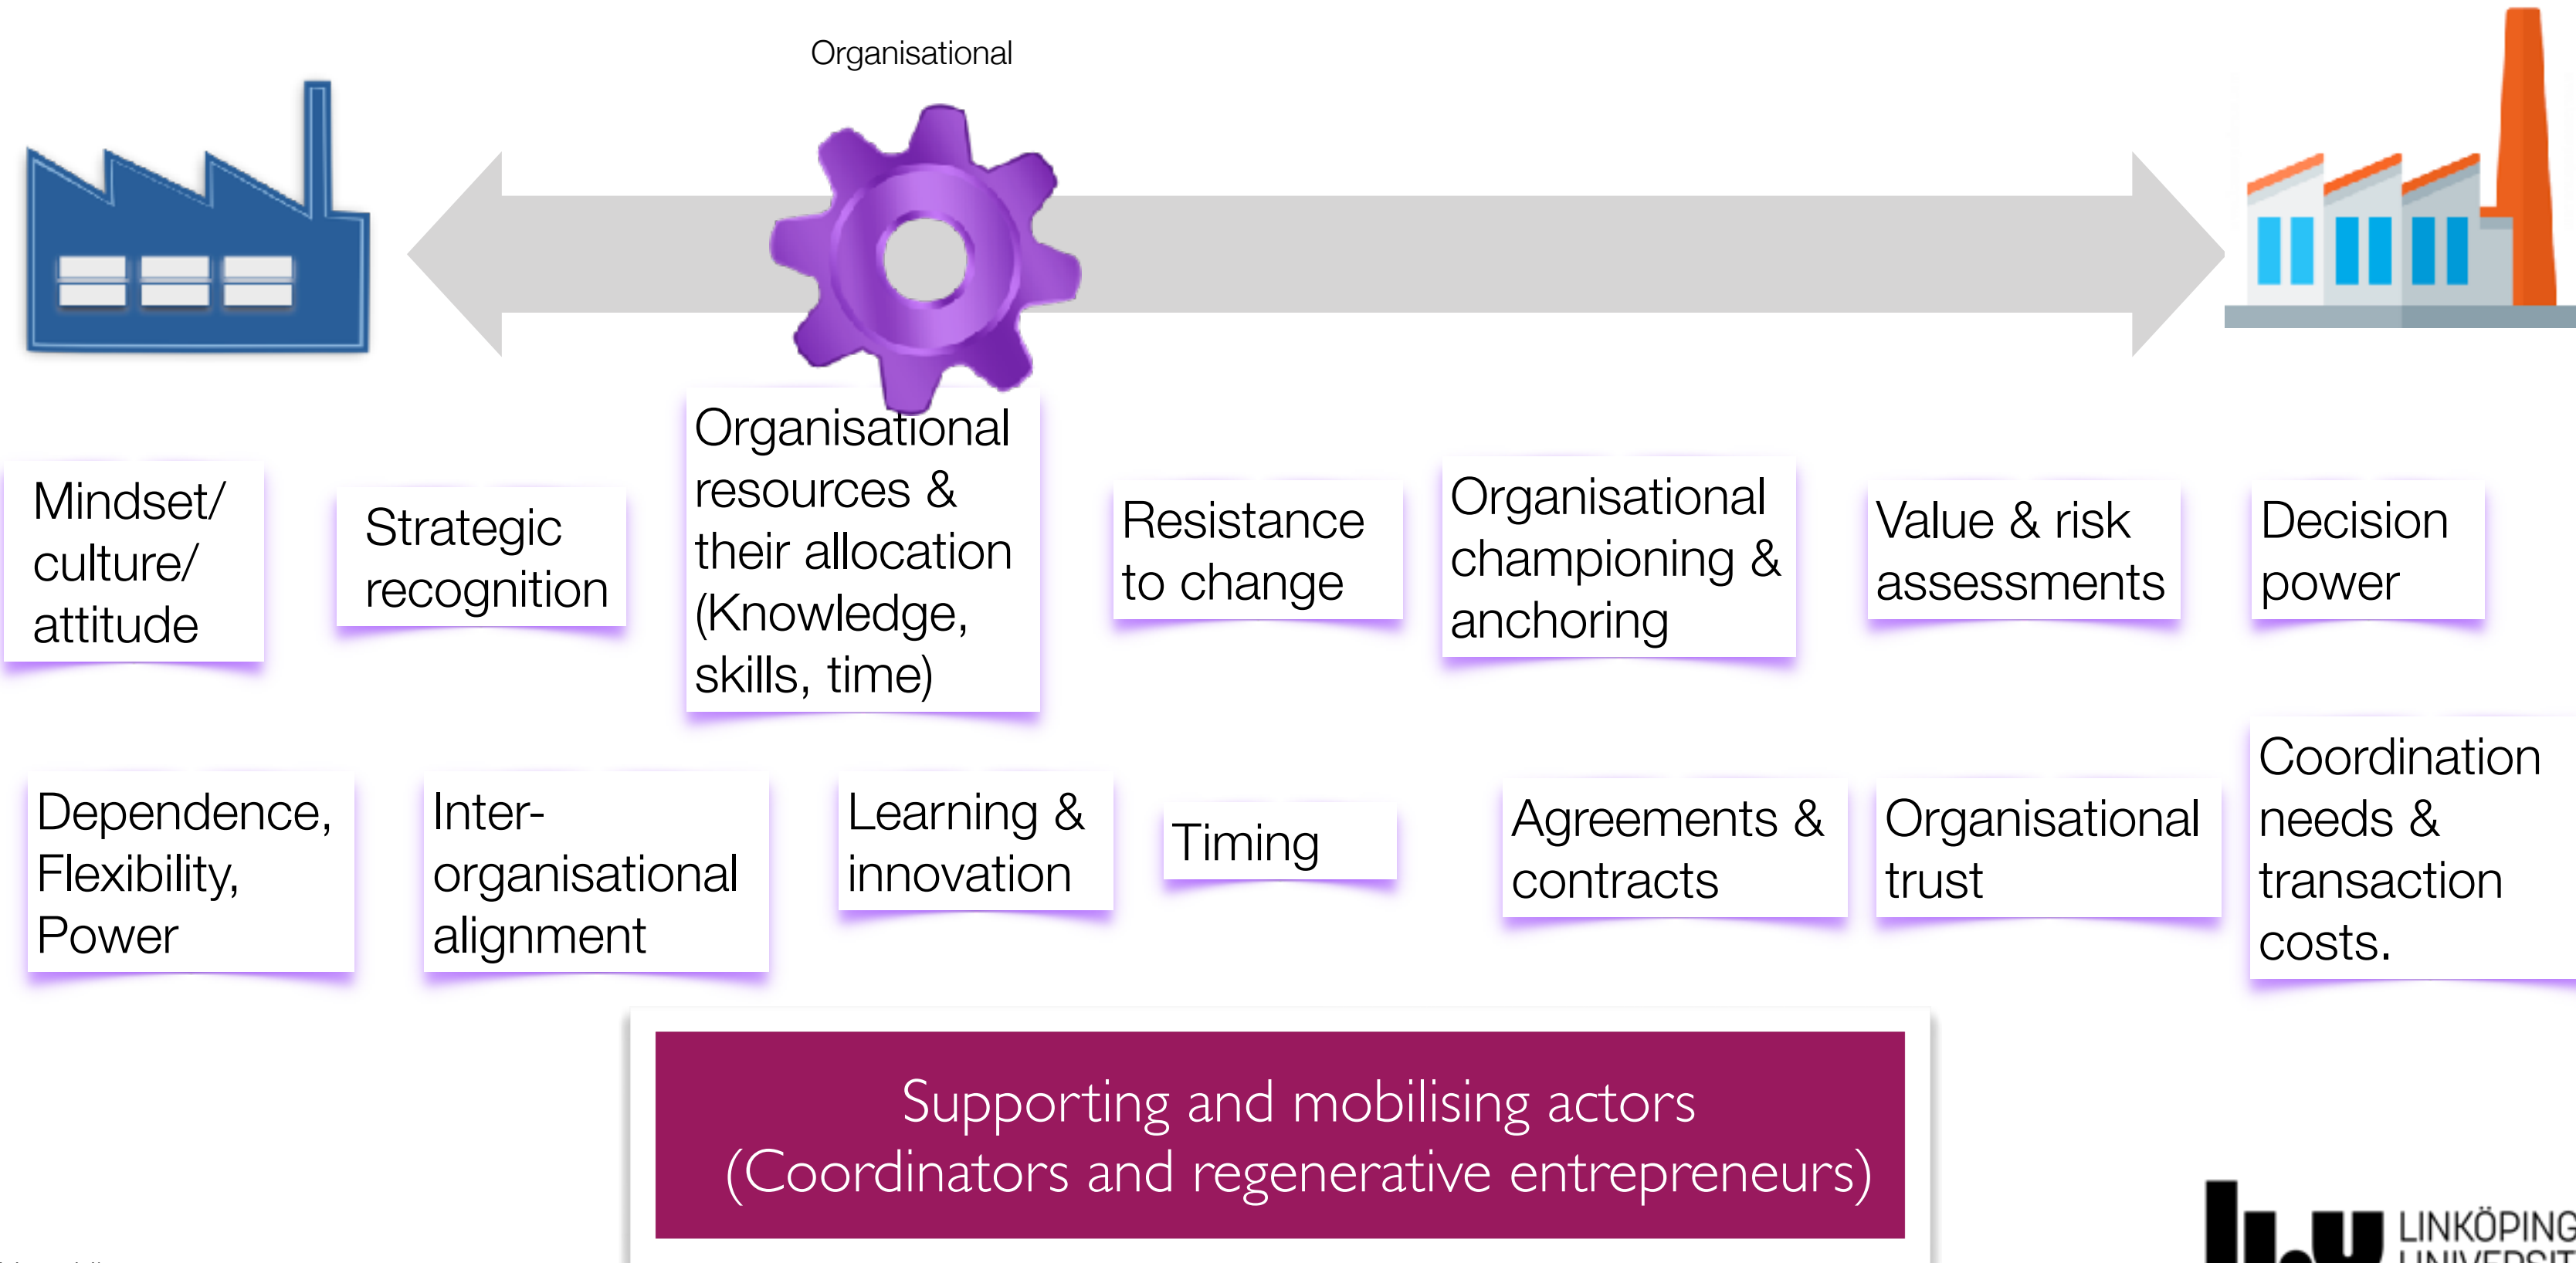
Organisational

Mindset/ culture/ attitude

Strategic recognition

Organisational resources & their allocation (Knowledge, skills, time)

Resistance to change

Organisational championing & anchoring

Value & risk assessments

Decision power

Dependence, Flexibility, Power

Inter-organisational alignment

Learning & innovation

Timing

Agreements & contracts

Organisational trust

Coordination needs & transaction costs.

Supporting and mobilising actors (Coordinators and regenerative entrepreneurs)

LINKÖPING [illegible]